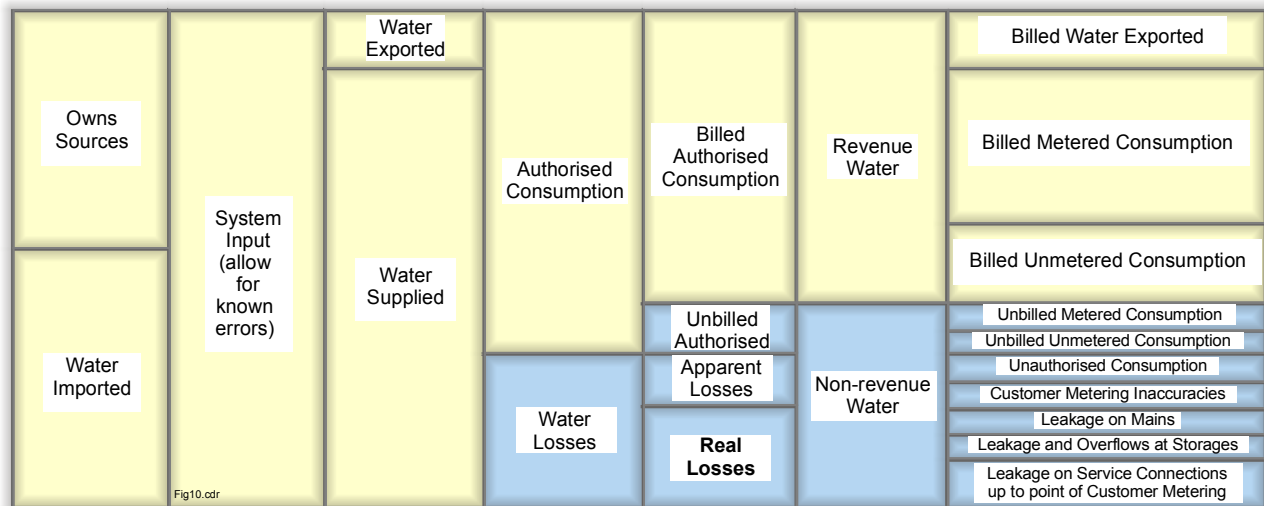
| Owns Sources | System Input (allow for known errors) | Water Exported | Authorised Consumption | Billed Authorised Consumption | Revenue Water | Billed Water Exported |
|---|---|---|---|---|---|---|
| | | Water Supplied | | | | Billed Metered Consumption |
| | | | | | | Billed Unmetered Consumption |
| Water Imported | | | | Unbilled Authorised | Non-revenue Water | Unbilled Metered Consumption |
| | | | | | | Unbilled Unmetered Consumption |
| | | | Water Losses | Apparent Losses | | Unauthorised Consumption |
| | | | | | | Customer Metering Inaccuracies |
| | | | | Real Losses | | Leakage on Mains |
| | | | | | | Leakage and Overflows at Storages |
| | Fig10.cdr | | | | | Leakage on Service Connections up to point of Customer Metering |